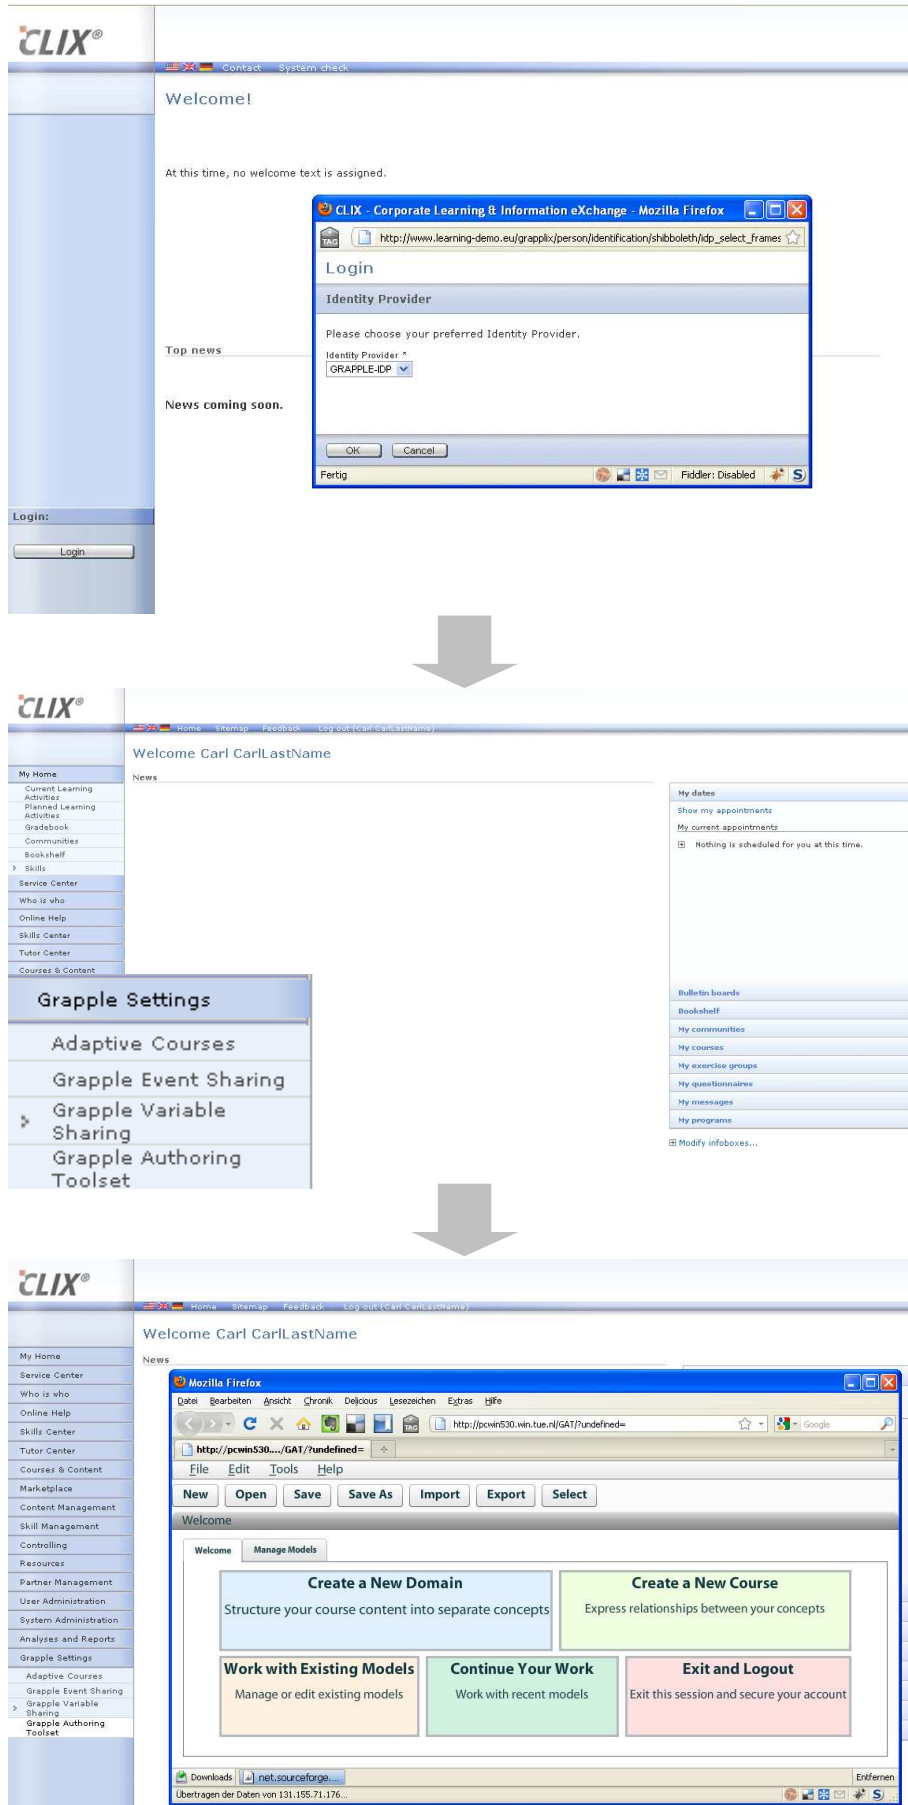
CLIX®

Contact System check

Welcome!

At this time, no welcome text is assigned.

CLIX - Corporate Learning & Information eXchange - Mozilla Firefox

http://www.learning-demo.eu/grapplix/person/identification/shibboleth/idp_select_frames

Login

Identity Provider

Please choose your preferred Identity Provider.

Identity Provider *

GRAPPLE-IDP

OK Cancel

Fertig Fiddler: Disabled

Top news

News coming soon.

Login:

Login

CLIX®

Home Sitemap Feedback Log out (Carl CarlLastName)

Welcome Carl CarlLastName

News

My Home
Current Learning Activities
Planned Learning Activities
Gradebook
Communities
Bookshelf
Skills
Service Center
Who is who
Online Help
Skills Center
Tutor Center
Courses & Content

Grapple Settings
Adaptive Courses
Grapple Event Sharing
Grapple Variable Sharing
Grapple Authoring Toolset

My dates
Show my appointments
My current appointments
Nothing is scheduled for you at this time.

Bulletin boards
Bookshelf
My communities
My courses
My exercise groups
My questionnaires
My messages
My programs
Modify infoboxes...

CLIX®

Home Sitemap Feedback Log out (Carl CarlLastName)

Welcome Carl CarlLastName

News

My Home
Service Center
Who is who
Online Help
Skills Center
Tutor Center
Courses & Content
Marketplace
Content Management
Skill Management
Controlling
Resources
Partner Management
User Administration
System Administration
Analyses and Reports
Grapple Settings
Adaptive Courses
Grapple Event Sharing
Grapple Variable Sharing
Grapple Authoring Toolset

Mozilla Firefox

Datei Bearbeiten Ansicht Chronik Delicious Lesezeichen Extras Hilfe

http://pcwin530.win.tue.nl/GAT/?undefined=

Google

http://pcwin530..../GAT/?undefined=

File Edit Tools Help

New Open Save Save As Import Export Select

Welcome

Welcome Manage Models

Create a New Domain
Structure your course content into separate concepts

Create a New Course
Express relationships between your concepts

Work with Existing Models
Manage or edit existing models

Continue Your Work
Work with recent models

Exit and Logout
Exit this session and secure your account

Downloads net.sourceforge... Entfernen

Übertragen der Daten von 131.155.71.176...